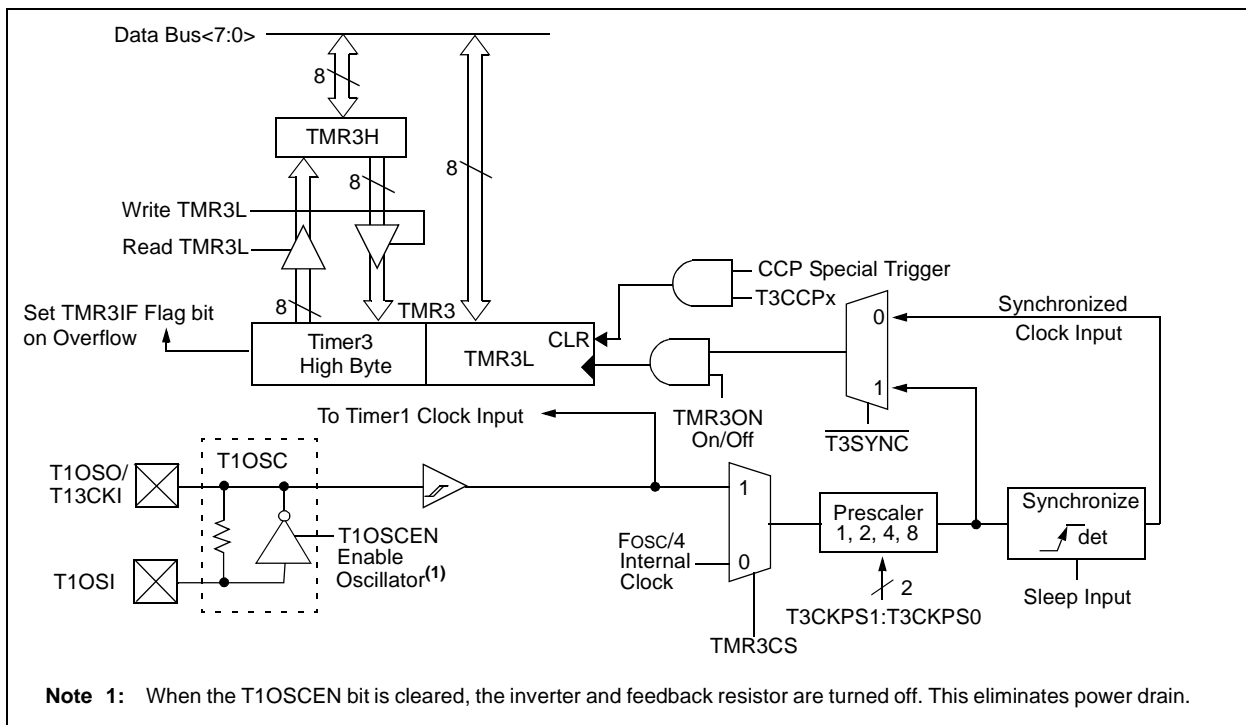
Data Bus<7:0>

8

TMR3H

8

8

Write TMR3L

Read TMR3L

8

TMR3

Set TMR3IF Flag bit on Overflow

Timer3 High Byte

TMR3L

CLR

CCP Special Trigger

T3CCPx

Synchronized Clock Input

0

1

$\overline{T3SYNC}$

TMR3ON On/Off

To Timer1 Clock Input

T1OSO/ T13CKI

T1OSC

T1OSI

T1OSCEN Enable Oscillator$^{(1)}$

1

0

FOSC/4 Internal Clock

TMR3CS

Prescaler 1, 2, 4, 8

2

T3CKPS1:T3CKPS0

Synchronize det

Sleep Input

**Note 1:** When the T1OSCEN bit is cleared, the inverter and feedback resistor are turned off. This eliminates power drain.